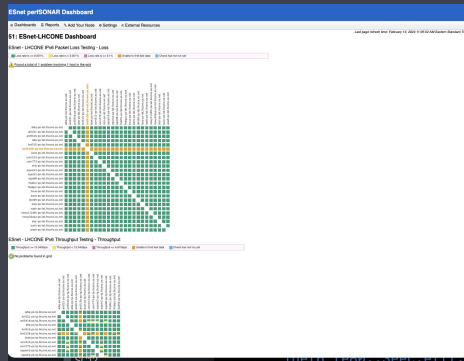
ESnet perfSONAR Dashboard

Dashboards  Reports  Add Your Node  Settings  External Resources

Last page refresh time: February 13, 2020 11:05:53 AM Eastern Standard Time

51: ESnet-LHCONE Dashboard

ESnet - LHCONE IPv6 Packet Loss Testing - Loss

Loss rate is <= 0.001% | Loss rate is > 0.001% | Loss rate is >= 0.1% | Unable to find test data | Check has not run yet

Found a total of 1 problem involving 1 host in the grid

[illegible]

ESnet - LHCONE IPv6 Throughput Testing - Throughput

Throughput >= 10.0Gbps | Throughput < 10.0Gbps | Throughput <= 4.0Gbps | Unable to find test data | Check has not run yet

No problems found in grid

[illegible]